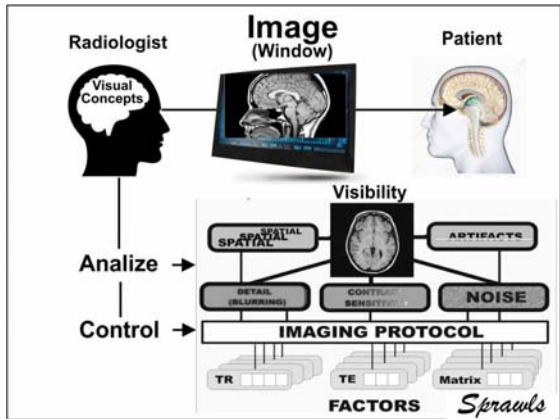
Image
(Window)

Radiologist

Patient

Visual Concepts

Visibility

SPATIAL
SPATIAL

ARTIFACTS

Analize →

DETAIL (BLURRING)

CONTRAST SENSITIVITY

NOISE

Control →

IMAGING PROTOCOL

TR

TE

Matrix

FACTORS

Sprawls